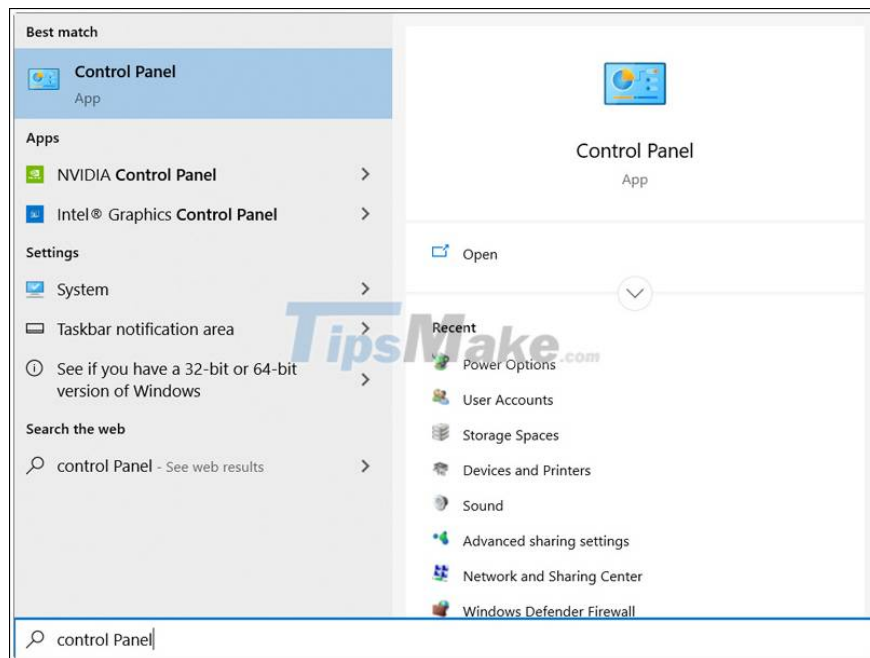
Best match

Control Panel
App

Apps

NVIDIA Control Panel

Intel® Graphics Control Panel

Settings

System

Taskbar notification area

See if you have a 32-bit or 64-bit version of Windows

Search the web

control Panel - See web results

Control Panel
App

Open

TipsMake.com

Recent

Power Options

User Accounts

Storage Spaces

Devices and Printers

Sound

Advanced sharing settings

Network and Sharing Center

Windows Defender Firewall

control Panel